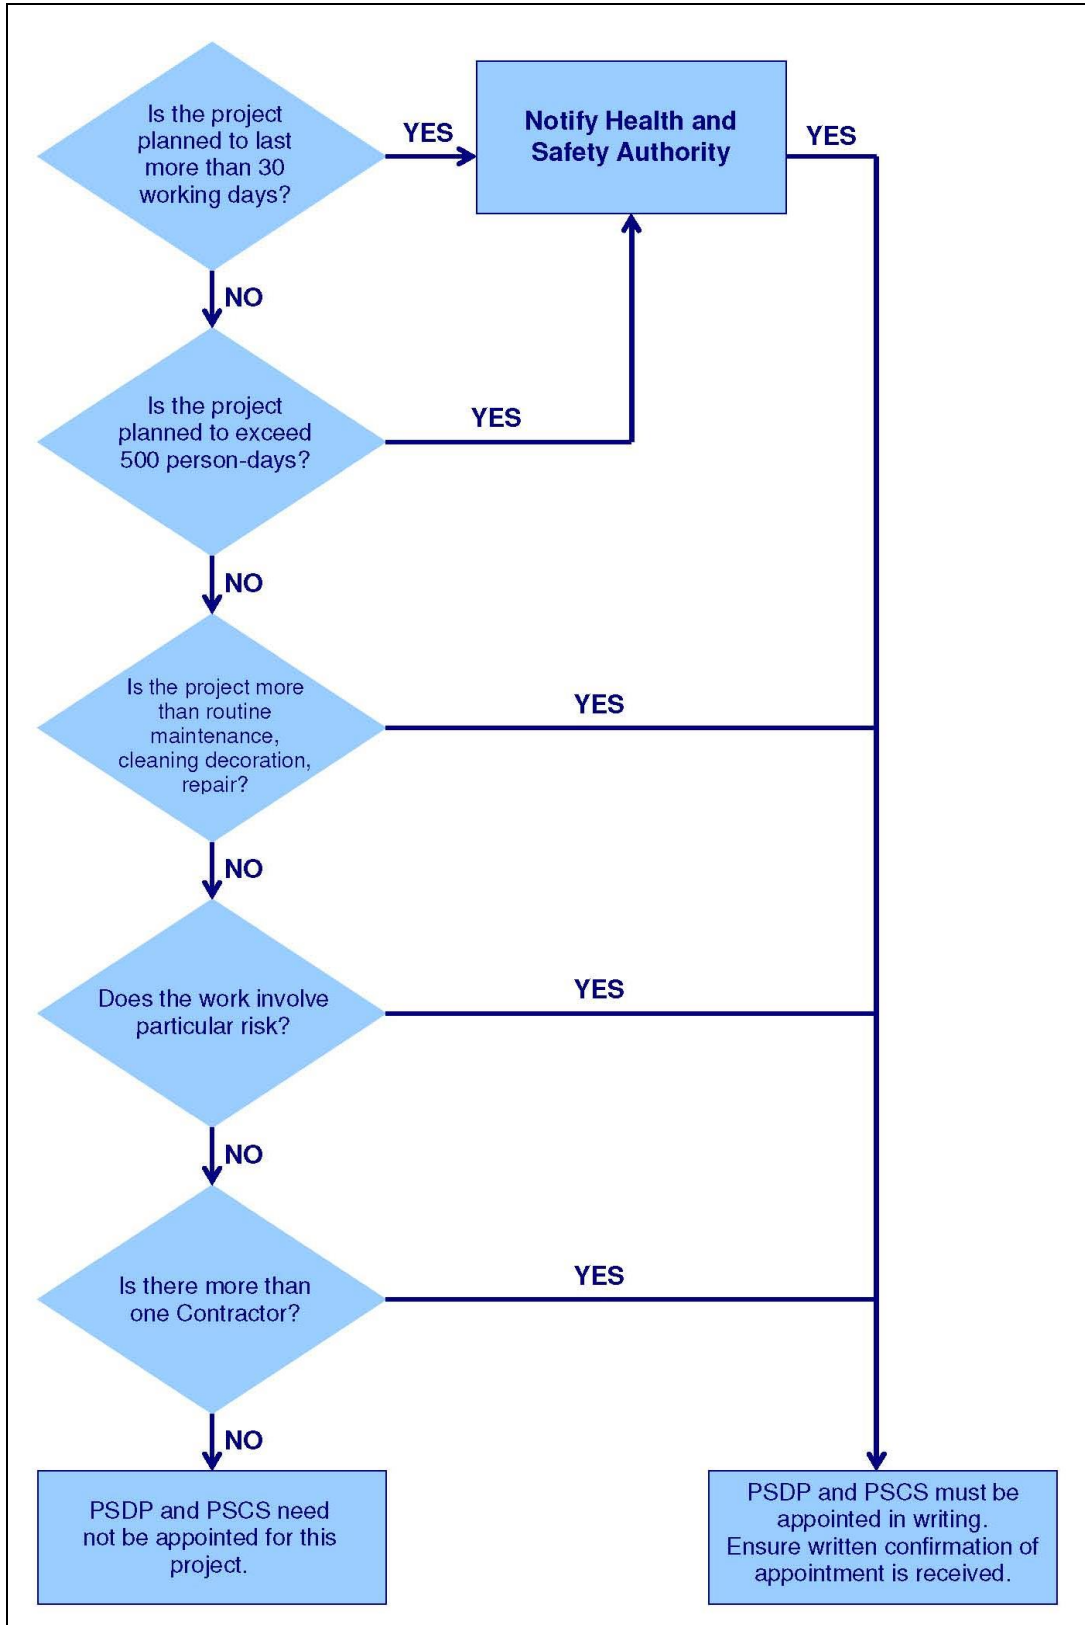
Is the project planned to last more than 30 working days?

YES

Notify Health and Safety Authority

YES

NO

Is the project planned to exceed 500 person-days?

YES

NO

Is the project more than routine maintenance, cleaning decoration, repair?

YES

NO

Does the work involve particular risk?

YES

NO

Is there more than one Contractor?

YES

NO

PSDP and PSCS need not be appointed for this project.

PSDP and PSCS must be appointed in writing. Ensure written confirmation of appointment is received.